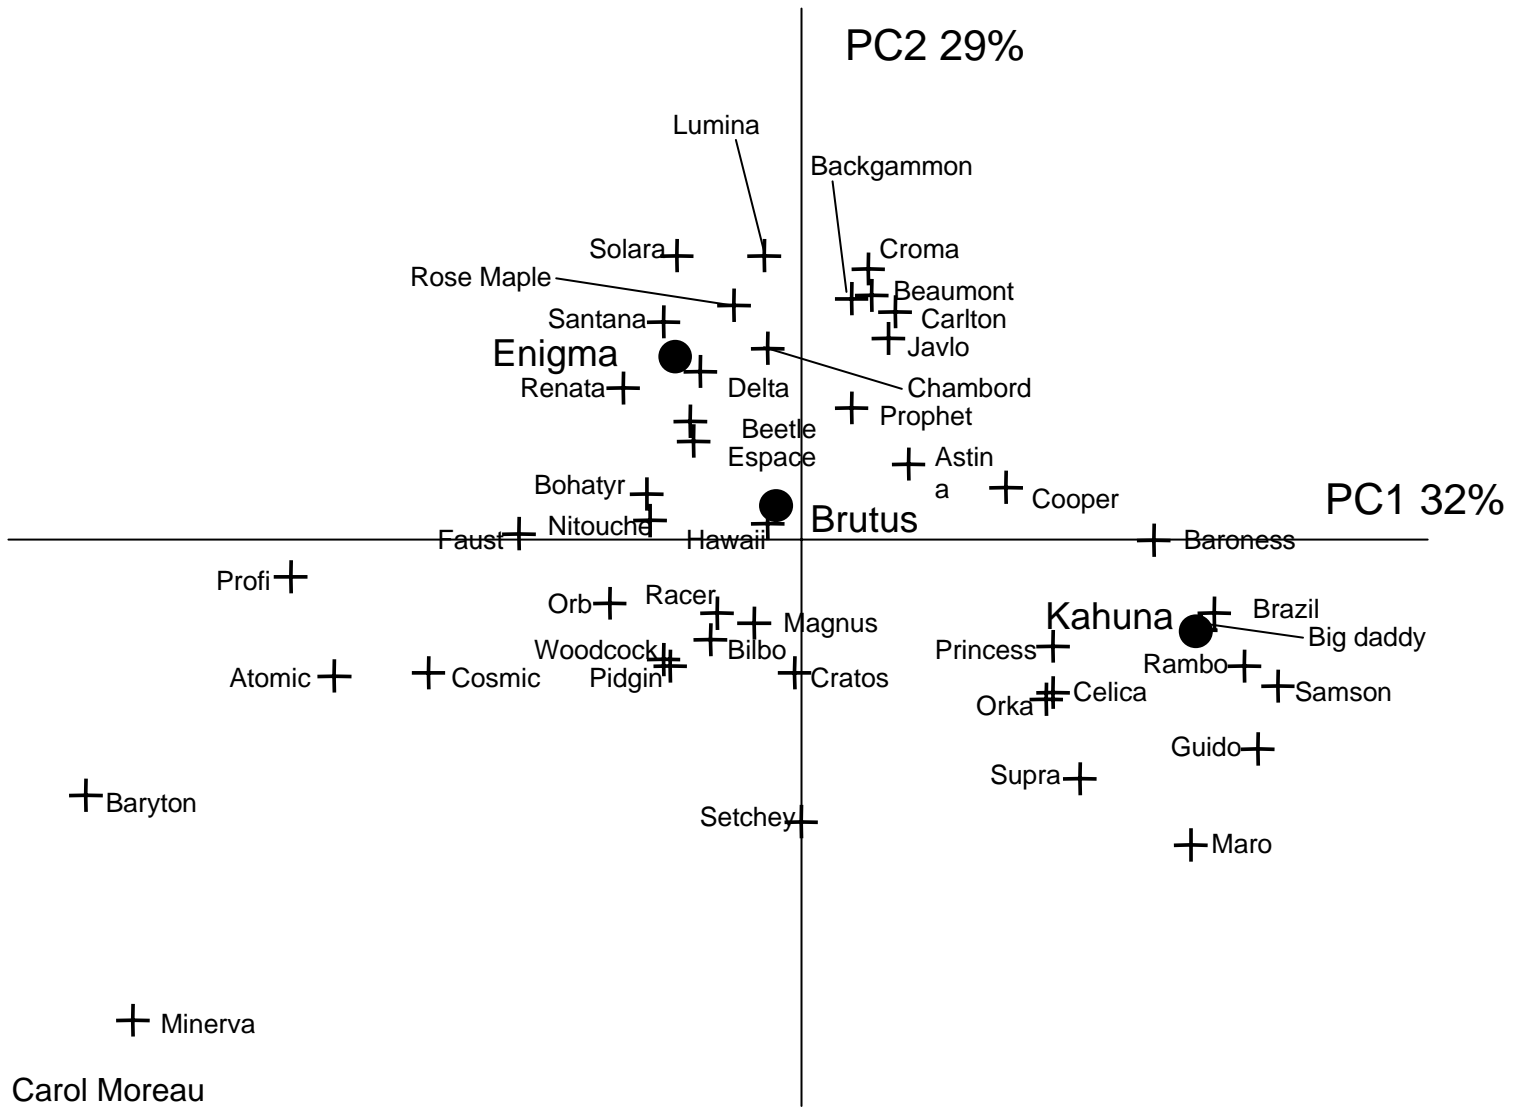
PC2 29%

Lumina

Backgammon

Solara

Croma

Rose Maple

Beaumont

Santana

Carlton

Enigma

Javlo

Renata

Delta

Chambord

Prophet

Beetle

Espace

Astin a

Bohatyr

Cooper

PC1 32%

Brutus

Nitouche

Faust

Hawaii

Baroness

Profi

Orb

Racer

Magnus

Kahuna

Brazil

Big daddy

Woodcock

Bilbo

Princess

Rambo

Atomic

Cosmic

Pidgin

Cratos

Celica

Samson

Orka

Guido

Supra

Baryton

Setchey

Maro

Minerva

Carol Moreau